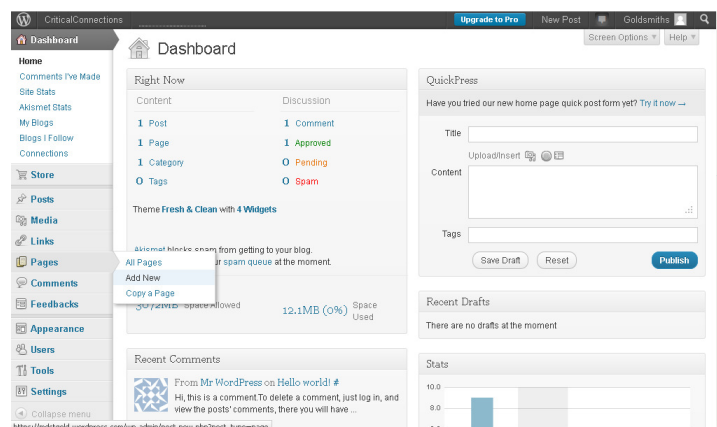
CriticalConnections

Upgrade to Pro

New Post

Goldsmiths

Dashboard

Home

Comments I've Made

Site Stats

Akismet Stats

My Blogs

Blogs I Follow

Connections

Store

Posts

Media

Links

Pages

Comments

Feedbacks

Appearance

Users

Tools

Settings

Collapse menu

Dashboard

Screen Options ▾

Help ▾

Right Now

Content

1 Post

1 Page

1 Category

0 Tags

Discussion

1 Comment

1 Approved

0 Pending

0 Spam

Theme Fresh & Clean with 4 Widgets

Akismet blocks spam from getting to your blog. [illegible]ur spam queue at the moment.

All Pages

Add New

Copy a Page

3072MB Space Allowed

12.1MB (0%) Space Used

Recent Comments

From Mr WordPress on Hello world! #

Hi, this is a comment.To delete a comment, just log in, and view the posts' comments, there you will have ...

QuickPress

Have you tried our new home page quick post form yet? Try it now →

Title

Upload/Insert

Content

Tags

Save Draft

Reset

Publish

Recent Drafts

There are no drafts at the moment

Stats

10.0

8.0

https://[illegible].wordpress.com/wp-admin/post-new.php?post_type=page